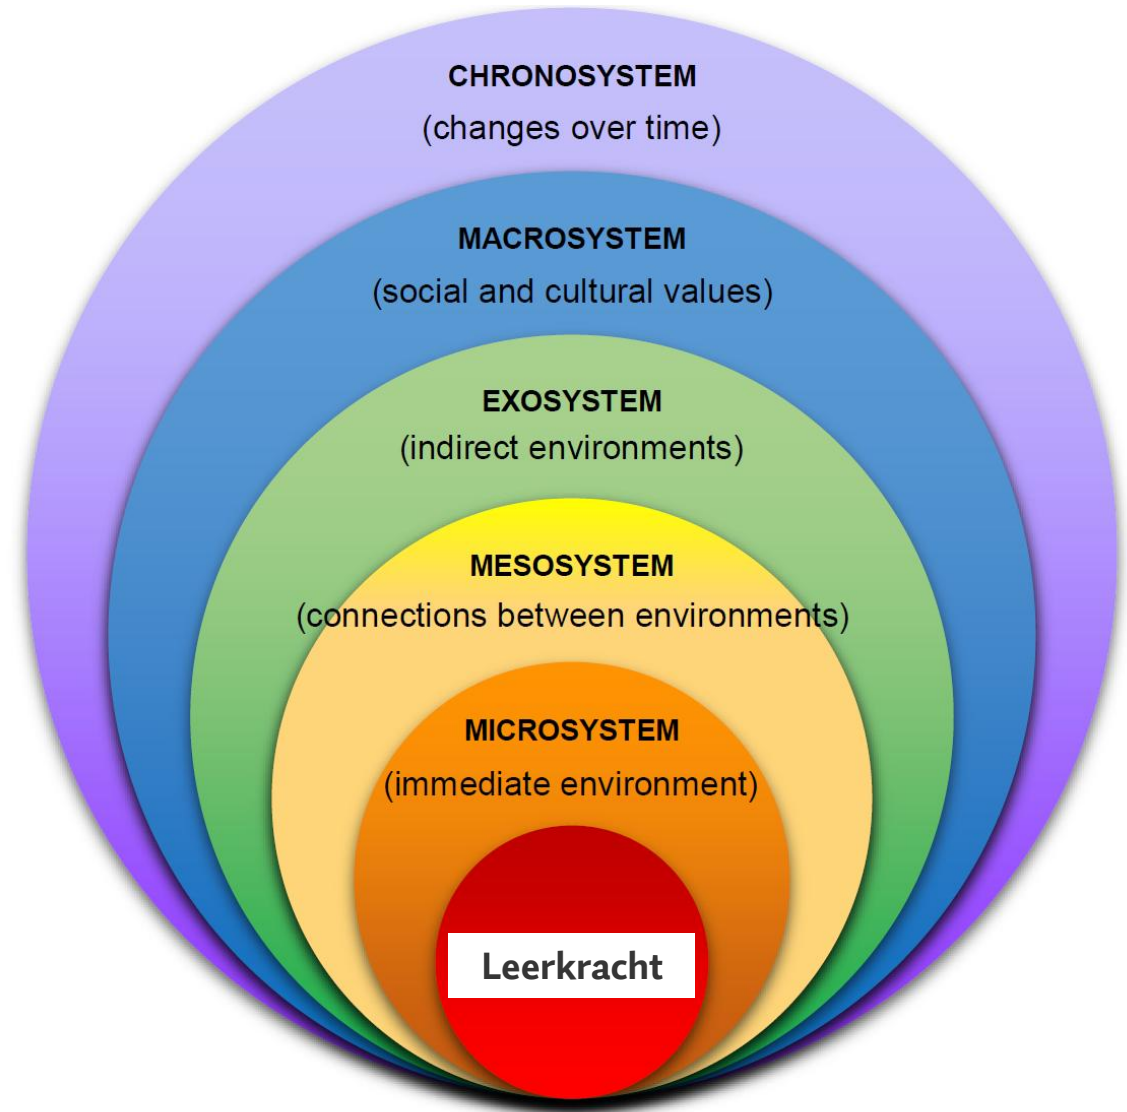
CHRONOSYSTEM
(changes over time)

MACROSYSTEM
(social and cultural values)

EXOSYSTEM
(indirect environments)

MESOSYSTEM
(connections between environments)

MICROSYSTEM
(immediate environment)

Leerkracht